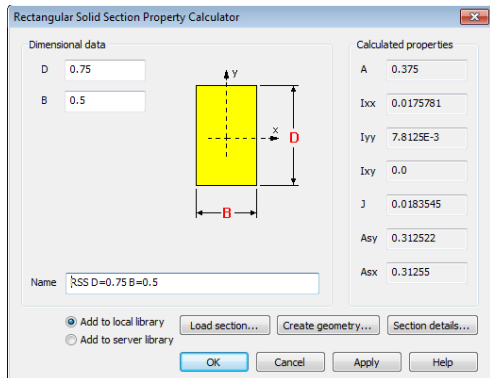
Rectangular Solid Section Property Calculator

Dimensional data

D 0.75

B 0.5

y

x

D

B

Name RSS D=0.75 B=0.5

Calculated properties

A 0.375

Ixx 0.0175781

Iyy 7.8125E-3

Ixy 0.0

J 0.0183545

Asy 0.312522

Asx 0.31255

Add to local library

Add to server library

Load section...

Create geometry...

Section details...

OK

Cancel

Apply

Help